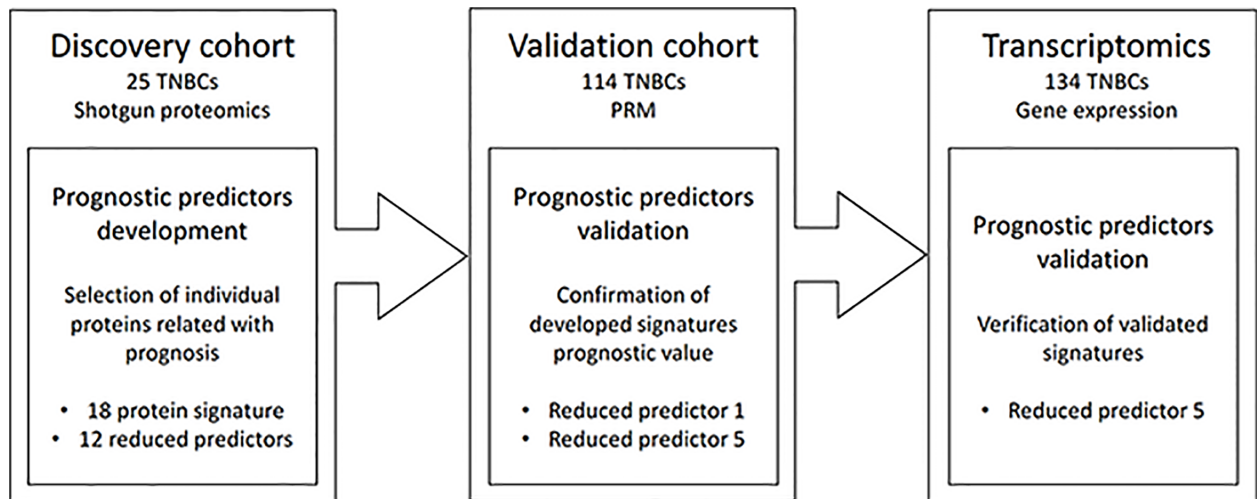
Discovery cohort
25 TNBCs
Shotgun proteomics

Prognostic predictors development

Selection of individual proteins related with prognosis

• 18 protein signature
• 12 reduced predictors

Validation cohort
114 TNBCs
PRM

Prognostic predictors validation

Confirmation of developed signatures prognostic value

• Reduced predictor 1
• Reduced predictor 5

Transcriptomics
134 TNBCs
Gene expression

Prognostic predictors validation

Verification of validated signatures

• Reduced predictor 5